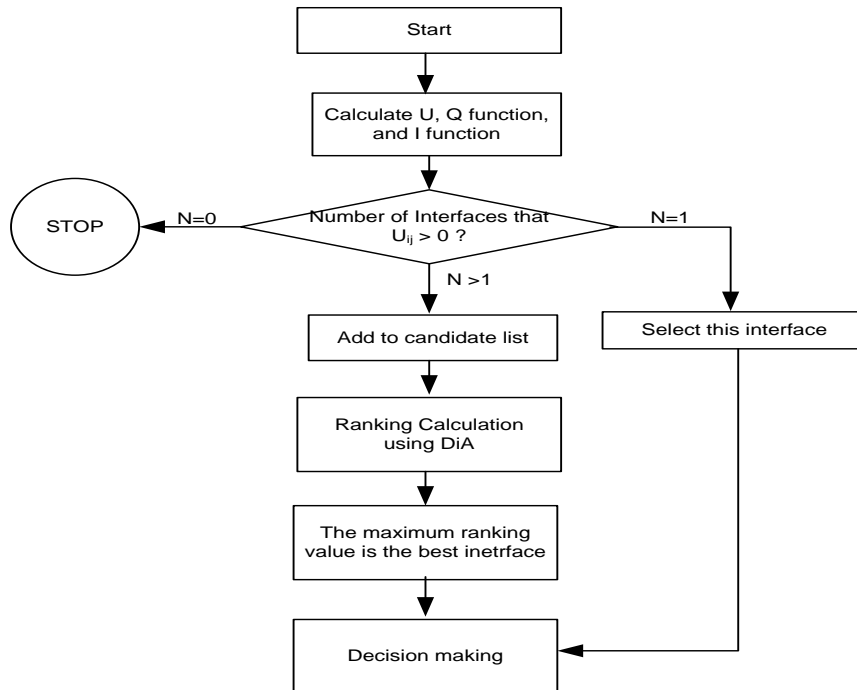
Start

Calculate U, Q function, and I function

STOP

N=0

Number of Interfaces that $U_{ij} > 0$ ?

N=1

N >1

Add to candidate list

Select this interface

Ranking Calculation using DiA

The maximum ranking value is the best inetrface

Decision making